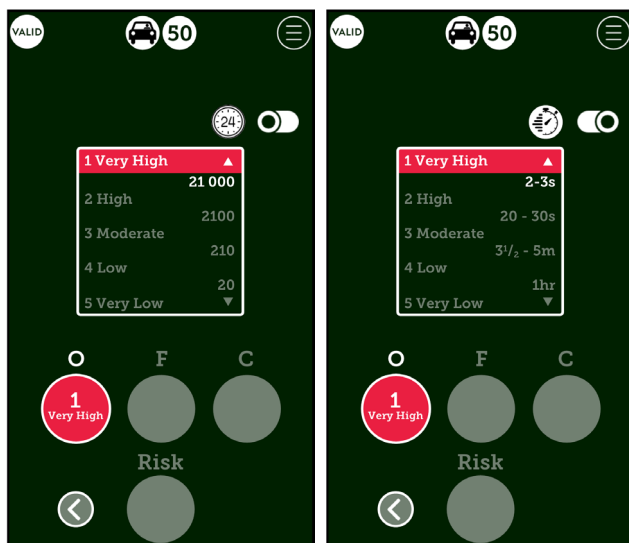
VALID

50

24

1 Very High ▲
21 000
2 High
2100
3 Moderate
210
4 Low
20
5 Very Low ▼

O F C

1
Very High

Risk

VALID

50

1 Very High ▲
2-3s
2 High
20 - 30s
3 Moderate
$3^1/_2$ - 5m
4 Low
1hr
5 Very Low ▼

O F C

1
Very High

Risk